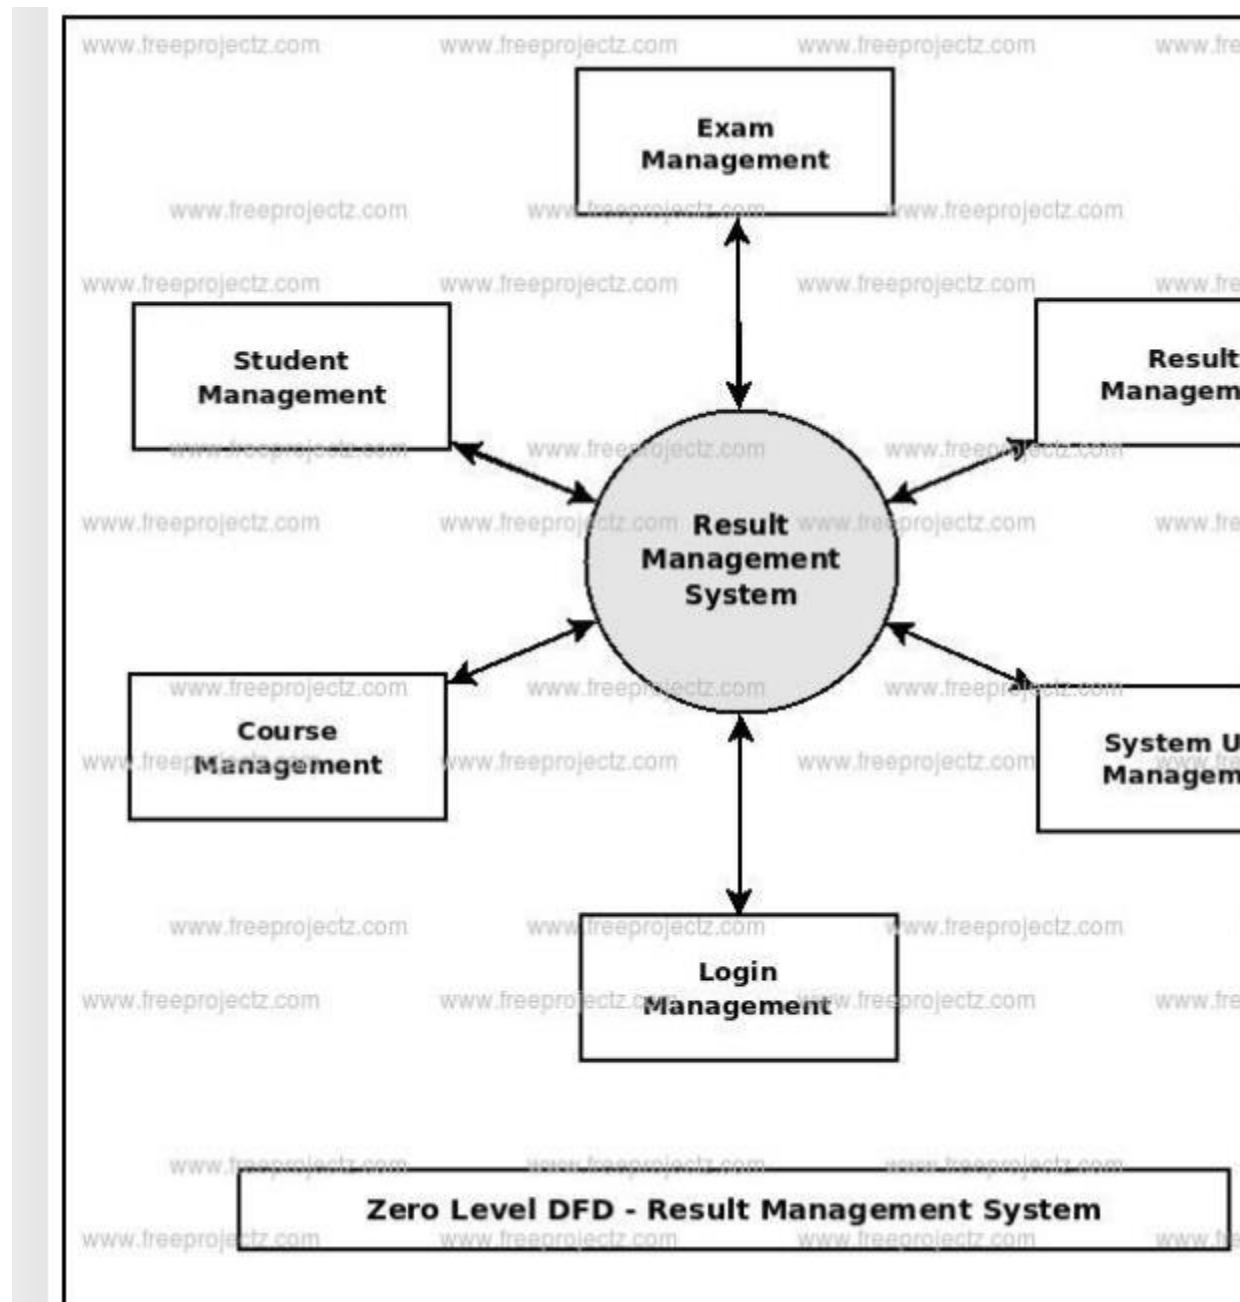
www.freeprojectz.com www.freeprojectz.com www.freeprojectz.com www.fre

Exam Management

Student Management

Result Managem

Result Management System

Course Management

System U Managem

Login Management

Zero Level DFD - Result Management System